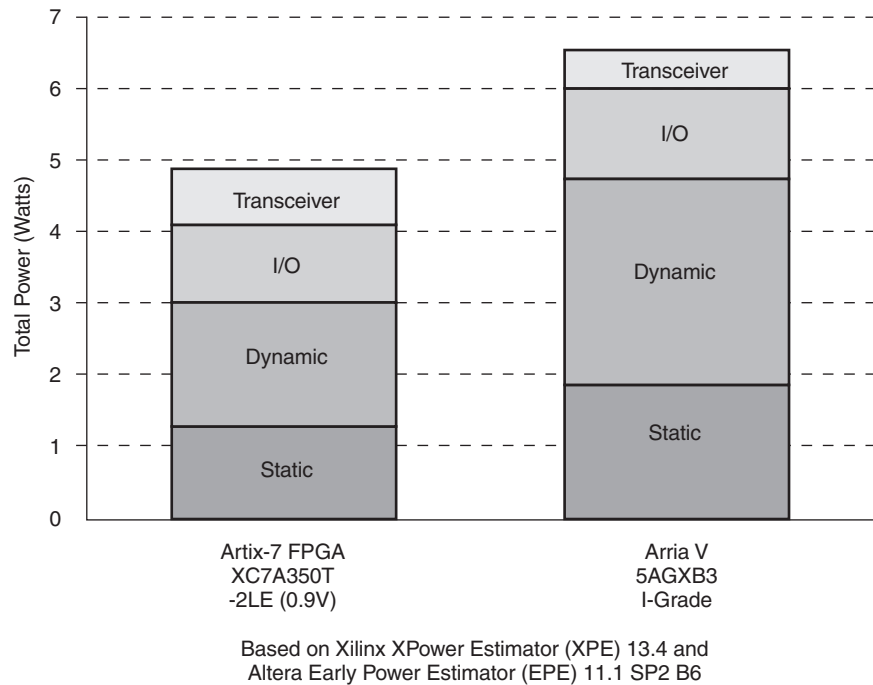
7
6
5
4
3
2
1
0

Total Power (Watts)

Transceiver
I/O
Dynamic
Static

Transceiver
I/O
Dynamic
Static

Artix-7 FPGA
XC7A350T
-2LE (0.9V)

Arria V
5AGXB3
I-Grade

Based on Xilinx XPower Estimator (XPE) 13.4 and Altera Early Power Estimator (EPE) 11.1 SP2 B6